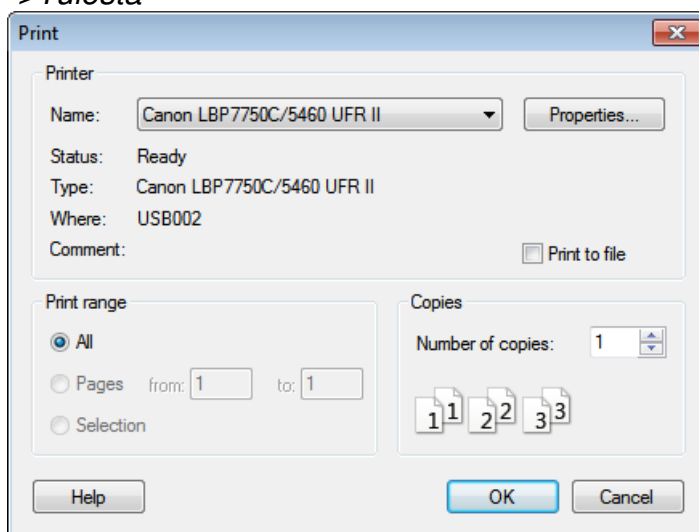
Print

Printer

Name: Canon LBP7750C/5460 UFR II

Properties...

Status: Ready

Type: Canon LBP7750C/5460 UFR II

Where: USB002

Comment:

Print to file

Print range

All

Pages from: 1 to: 1

Selection

Copies

Number of copies: 1

1 1 2 2 3 3

Help

OK

Cancel